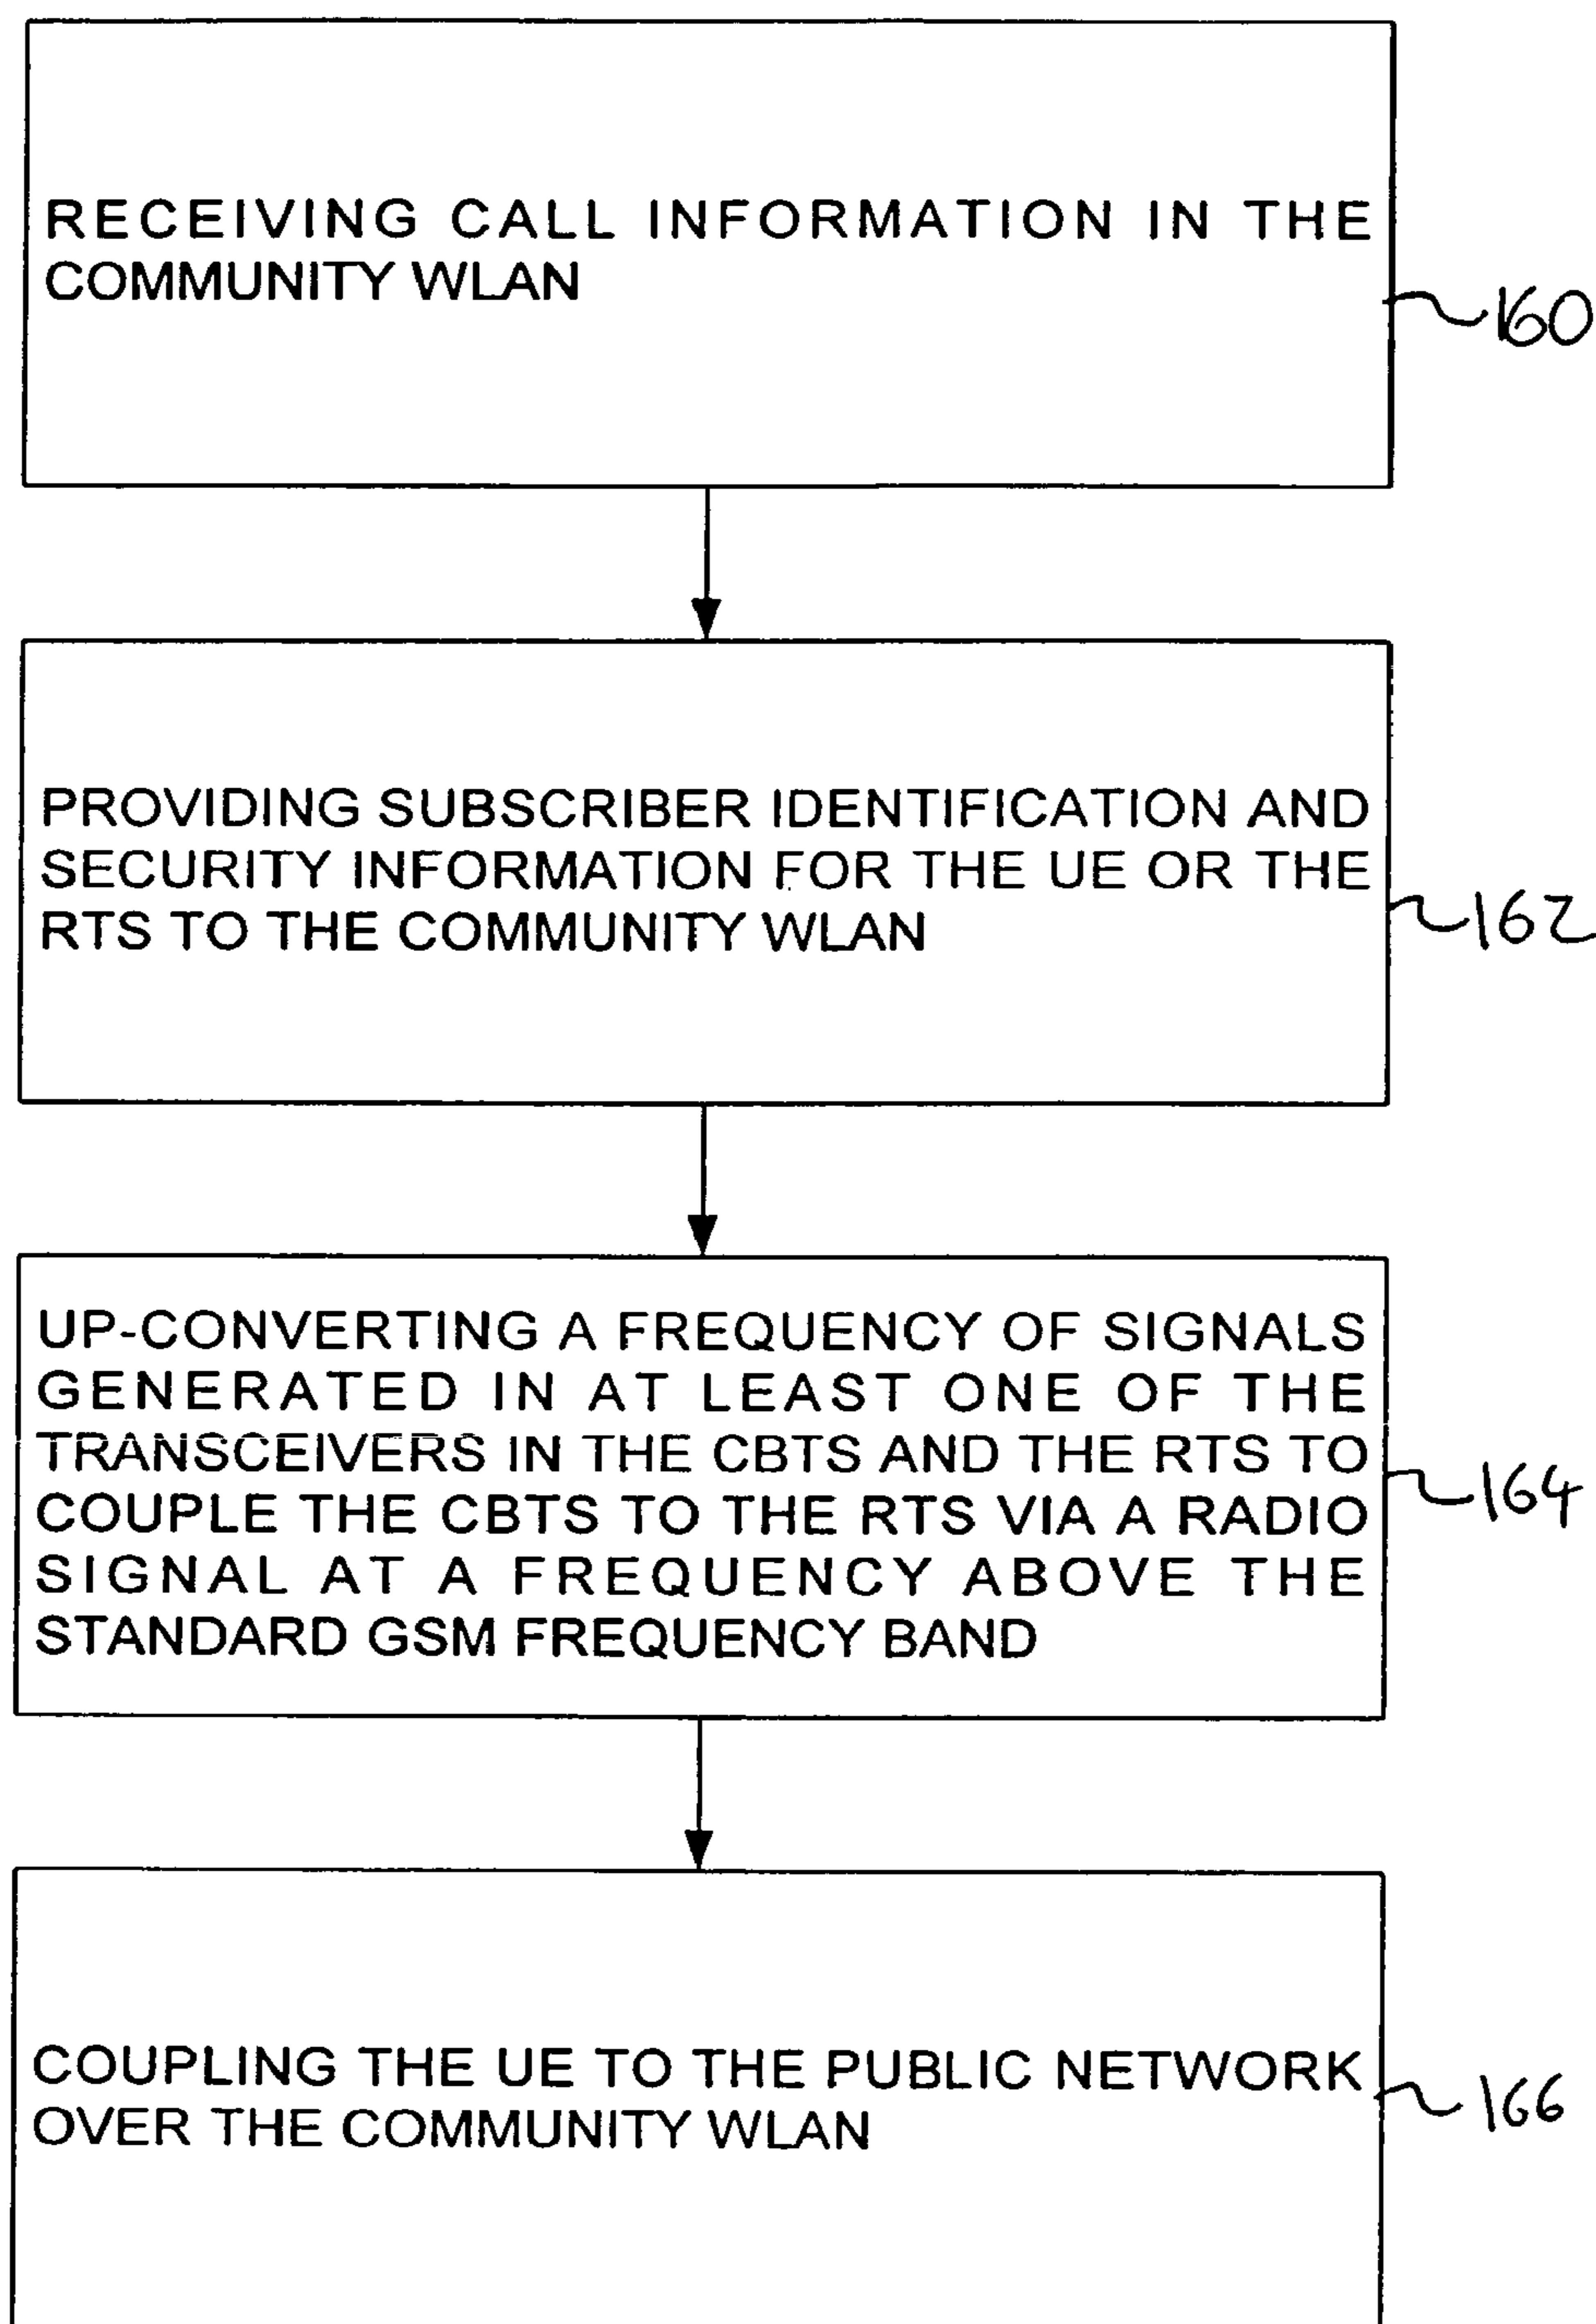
RECEIVING CALL INFORMATION IN THE COMMUNITY WLAN

160

PROVIDING SUBSCRIBER IDENTIFICATION AND SECURITY INFORMATION FOR THE UE OR THE RTS TO THE COMMUNITY WLAN

162

UP-CONVERTING A FREQUENCY OF SIGNALS GENERATED IN AT LEAST ONE OF THE TRANSCEIVERS IN THE CBTS AND THE RTS TO COUPLE THE CBTS TO THE RTS VIA A RADIO SIGNAL AT A FREQUENCY ABOVE THE STANDARD GSM FREQUENCY BAND

164

COUPLING THE UE TO THE PUBLIC NETWORK OVER THE COMMUNITY WLAN

166